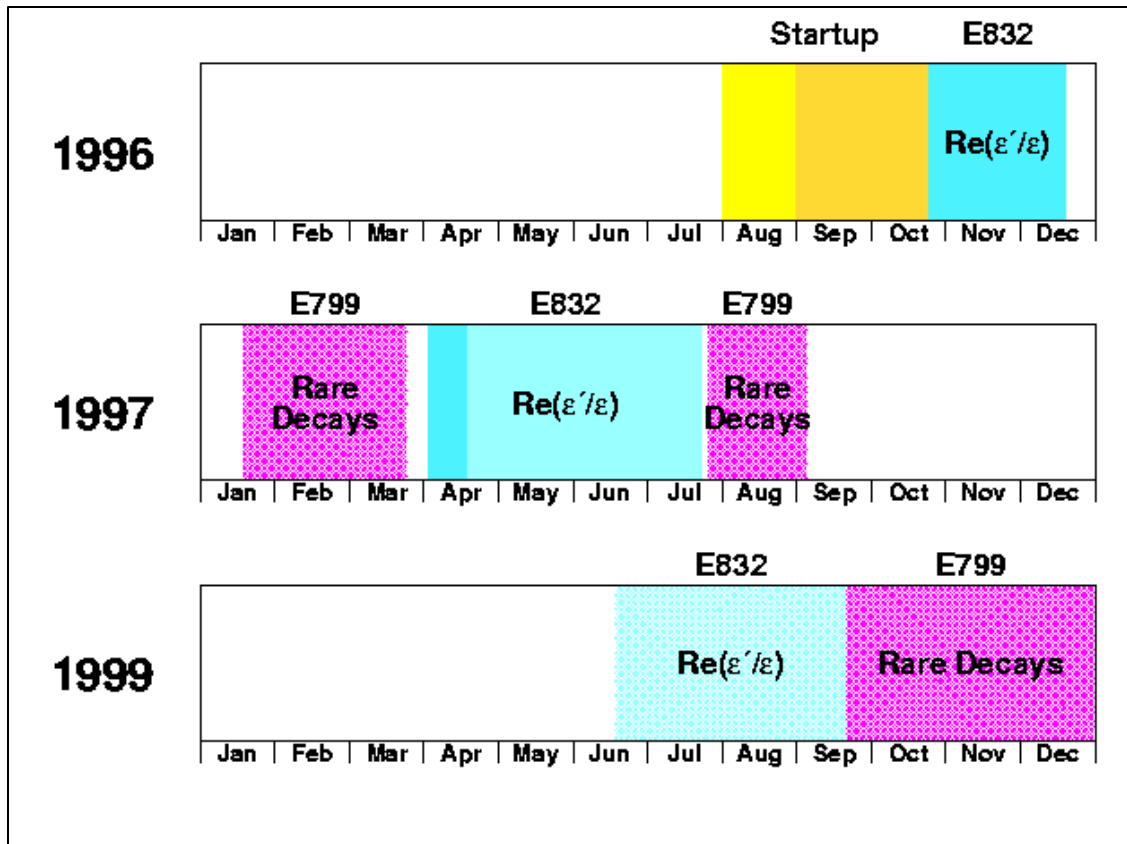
Startup E832

1996

$\text{Re}(\varepsilon'/\varepsilon)$

Jan | Feb | Mar | Apr | May | Jun | Jul | Aug | Sep | Oct | Nov | Dec

E799 E832 E799

1997

Rare Decays

$\text{Re}(\varepsilon'/\varepsilon)$

Rare Decays

Jan | Feb | Mar | Apr | May | Jun | Jul | Aug | Sep | Oct | Nov | Dec

E832 E799

1999

$\text{Re}(\varepsilon'/\varepsilon)$

Rare Decays

Jan | Feb | Mar | Apr | May | Jun | Jul | Aug | Sep | Oct | Nov | Dec